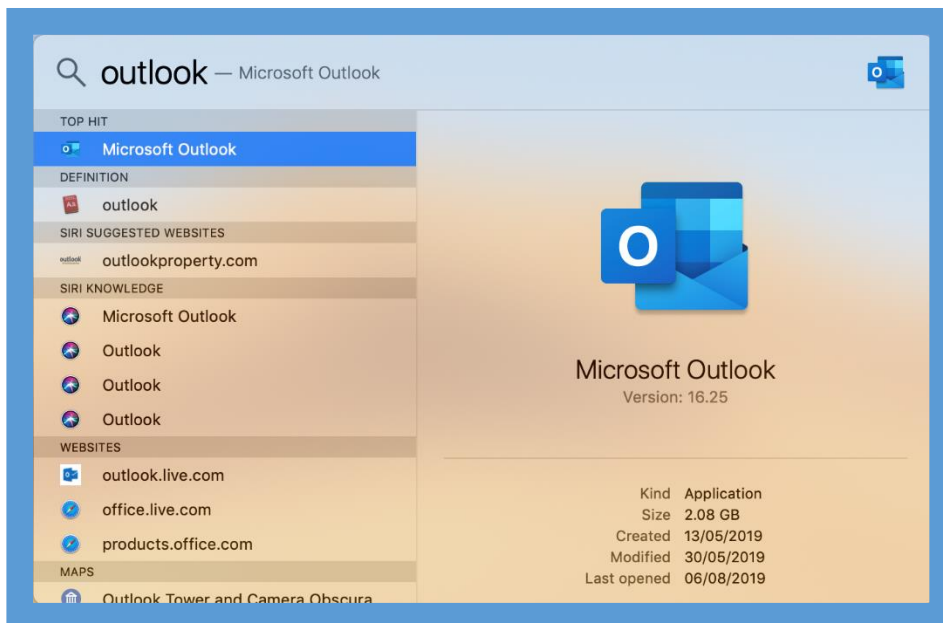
outlook — Microsoft Outlook

TOP HIT
Microsoft Outlook
DEFINITION
outlook
SIRI SUGGESTED WEBSITES
outlook
outlookproperty.com
SIRI KNOWLEDGE
Microsoft Outlook
Outlook
Outlook
Outlook
WEBSITES
outlook.live.com
office.live.com
products.office.com
MAPS
Outlook Tower and Camera Obscura

Microsoft Outlook
Version: 16.25

| | |
|---|---|
| Kind | Application |
| Size | 2.08 GB |
| Created | 13/05/2019 |
| Modified | 30/05/2019 |
| Last opened | 06/08/2019 |